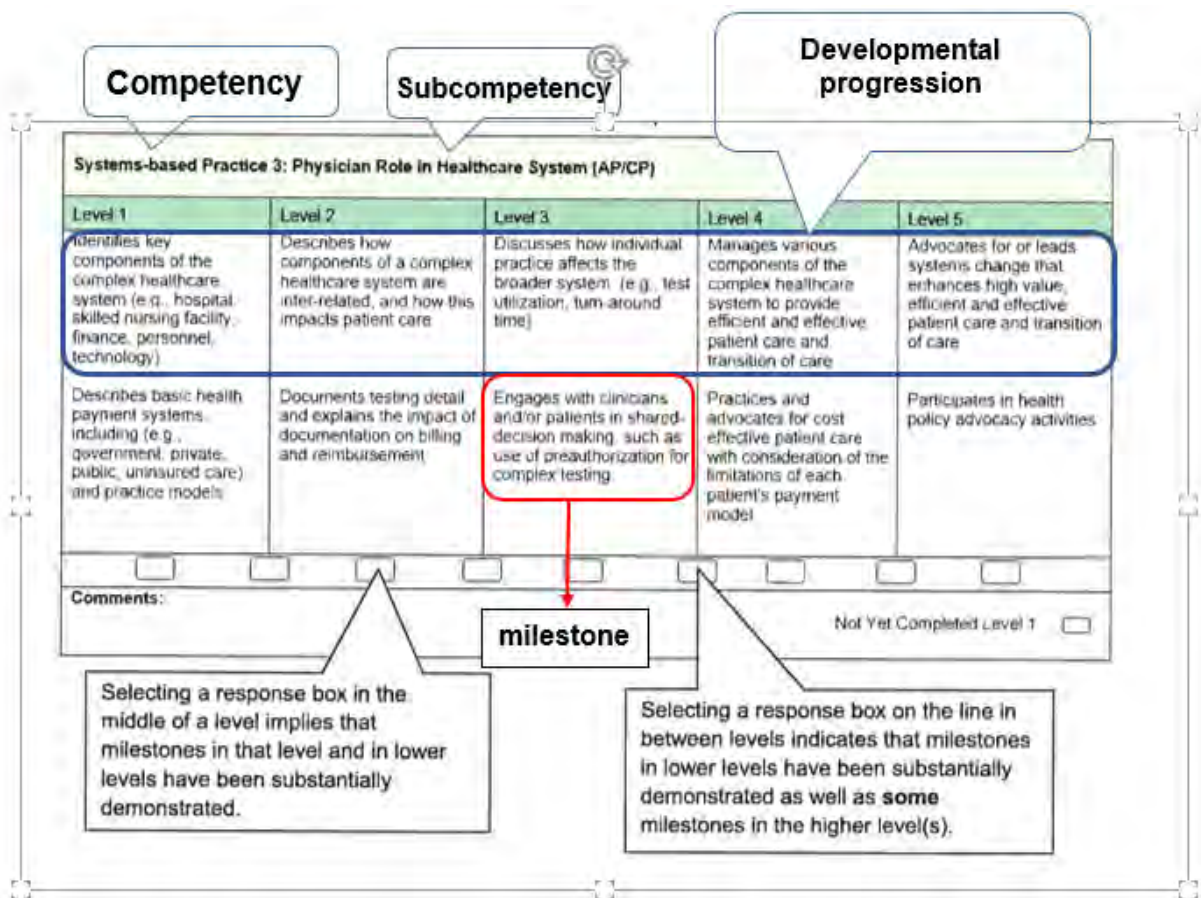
Competency

Subcompetency

Developmental progression

Systems-based Practice 3: Physician Role in Healthcare System (AP/CP)

| Level 1 | Level 2 | Level 3 | Level 4 | Level 5 |
|---|---|---|---|---|
| Identifies key components of the complex healthcare system (e.g., hospital, skilled nursing facility, finance, personnel, technology) | Describes how components of a complex healthcare system are inter-related, and how this impacts patient care | Discusses how individual practice affects the broader system (e.g., test utilization, turn-around time) | Manages various components of the complex healthcare system to provide efficient and effective patient care and transition of care | Advocates for or leads systems change that enhances high value, efficient and effective patient care and transition of care |
| Describes basic health payment systems, including (e.g., government, private, public, uninsured care) and practice models | Documents testing detail and explains the impact of documentation on billing and reimbursement | Engages with clinicians and/or patients in shared-decision making, such as use of preauthorization for complex testing | Practices and advocates for cost effective patient care with consideration of the limitations of each patient's payment model | Participates in health policy advocacy activities |

Comments:

Not Yet Completed Level 1

milestone

Selecting a response box in the middle of a level implies that milestones in that level and in lower levels have been substantially demonstrated.

Selecting a response box on the line in between levels indicates that milestones in lower levels have been substantially demonstrated as well as some milestones in the higher level(s).